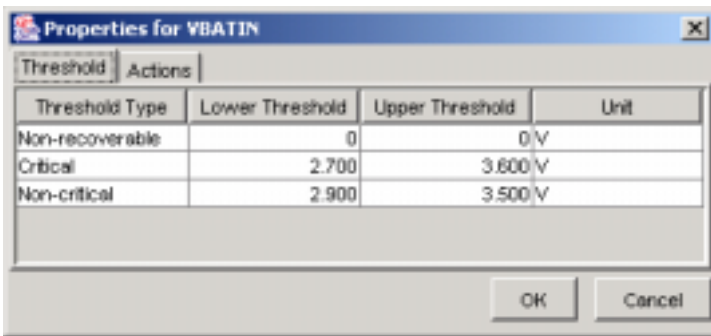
Properties for VBATIN

Threshold | Actions

| Threshold Type | Lower Threshold | Upper Threshold | Unit |
|---|---|---|---|
| Non-recoverable | 0 | 0 | V |
| Critical | 2.700 | 3.600 | V |
| Non-critical | 2.900 | 3.500 | V |

OK Cancel